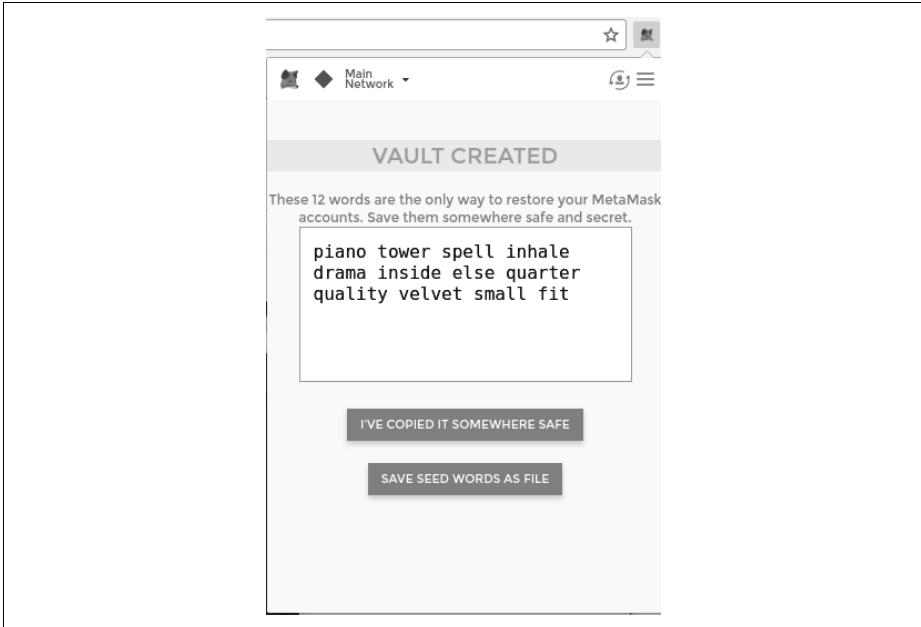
Main Network

VAULT CREATED

These 12 words are the only way to restore your MetaMask accounts. Save them somewhere safe and secret.

piano tower spell inhale drama inside else quarter quality velvet small fit

I'VE COPIED IT SOMEWHERE SAFE

SAVE SEED WORDS AS FILE